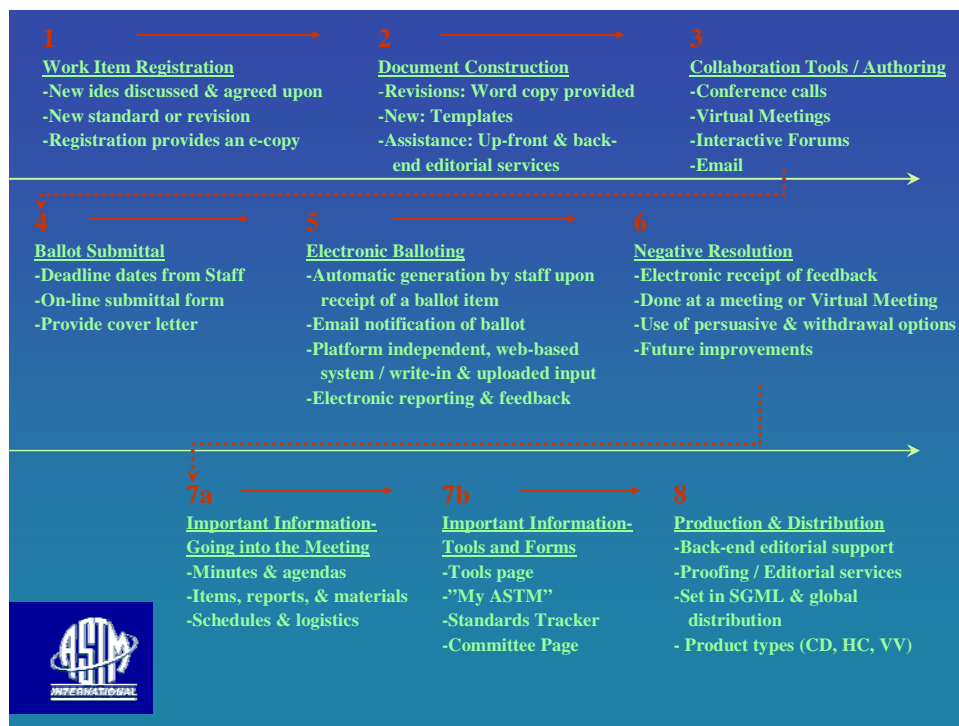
1

Work Item Registration
-New ides discussed & agreed upon
-New standard or revision
-Registration provides an e-copy

2

Document Construction
-Revisions: Word copy provided
-New: Templates
-Assistance: Up-front & back-end editorial services

3

Collaboration Tools / Authoring
-Conference calls
-Virtual Meetings
-Interactive Forums
-Email

4

Ballot Submittal
-Deadline dates from Staff
-On-line submittal form
-Provide cover letter

5

Electronic Balloting
-Automatic generation by staff upon receipt of a ballot item
-Email notification of ballot
-Platform independent, web-based system / write-in & uploaded input
-Electronic reporting & feedback

6

Negative Resolution
-Electronic receipt of feedback
-Done at a meeting or Virtual Meeting
-Use of persuasive & withdrawal options
-Future improvements

7a

Important Information-Going into the Meeting
-Minutes & agendas
-Items, reports, & materials
-Schedules & logistics

7b

Important Information-Tools and Forms
-Tools page
-"My ASTM"
-Standards Tracker
-Committee Page

8

Production & Distribution
-Back-end editorial support
-Proofing / Editorial services
-Set in SGML & global distribution
- Product types (CD, HC, VV)

ASTM
INTERNATIONAL